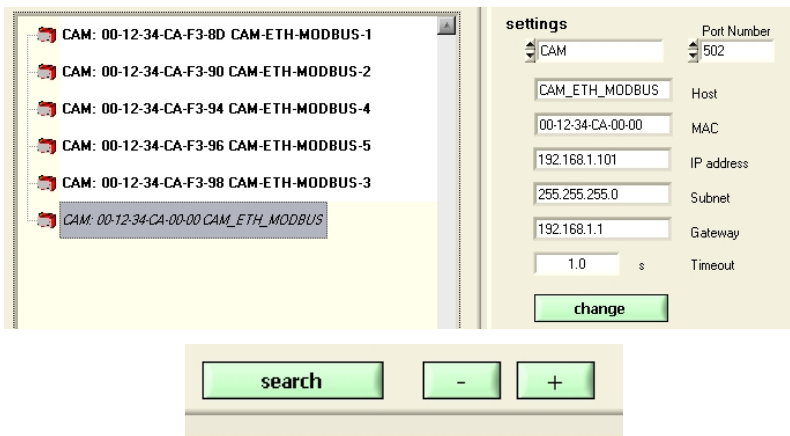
CAM: 00-12-34-CA-F3-8D CAM-ETH-MODBUS-1

CAM: 00-12-34-CA-F3-90 CAM-ETH-MODBUS-2

CAM: 00-12-34-CA-F3-94 CAM-ETH-MODBUS-4

CAM: 00-12-34-CA-F3-96 CAM-ETH-MODBUS-5

CAM: 00-12-34-CA-F3-98 CAM-ETH-MODBUS-3

CAM: 00-12-34-CA-00-00 CAM_ETH_MODBUS

settings

Port Number

CAM

502

CAM_ETH_MODBUS Host

00-12-34-CA-00-00 MAC

192.168.1.101 IP address

255.255.255.0 Subnet

192.168.1.1 Gateway

1.0 s Timeout

change

search

-

+